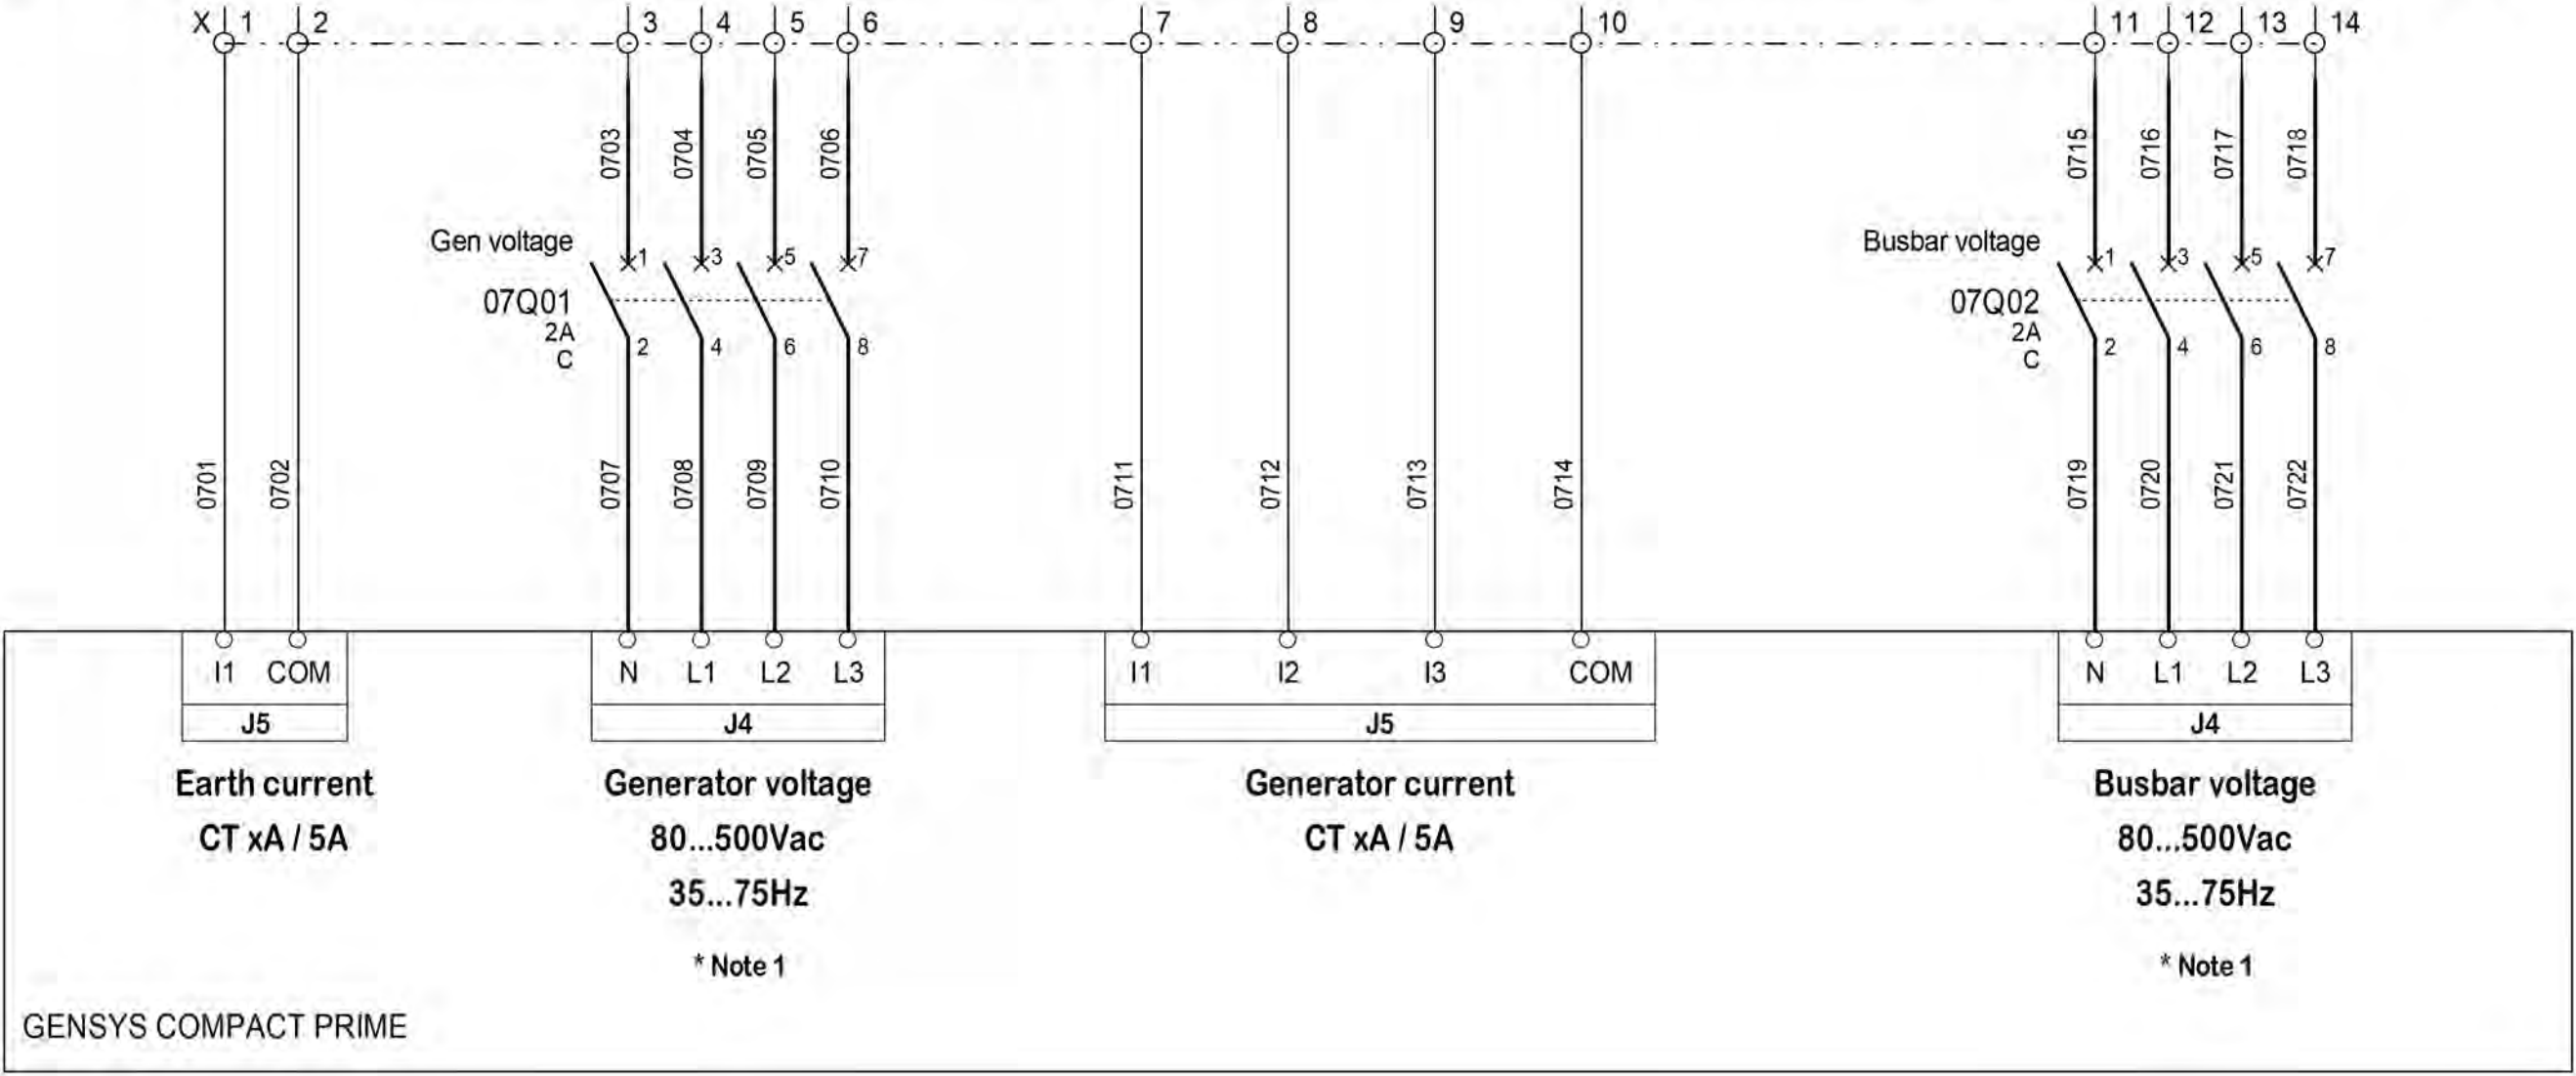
X 1 2 3 4 5 6 7 8 9 10 11 12 13 14

0703 0704 0705 0706

0715 0716 0717 0718

Gen voltage

07Q01
2A
C

1 3 5 7
2 4 6 8

Busbar voltage

07Q02
2A
C

1 3 5 7
2 4 6 8

0701 0702 0707 0708 0709 0710 0711 0712 0713 0714 0719 0720 0721 0722

| I1 | COM |
|---|---|
| J5 | |

| N | L1 | L2 | L3 |
|---|---|---|---|
| J4 | | | |

| I1 | I2 | I3 | COM |
|---|---|---|---|
| J5 | | | |

| N | L1 | L2 | L3 |
|---|---|---|---|
| J4 | | | |

Earth current
CT xA / 5A

Generator voltage
80...500Vac
35...75Hz

* Note 1

Generator current
CT xA / 5A

Busbar voltage
80...500Vac
35...75Hz

* Note 1

GENSYS COMPACT PRIME